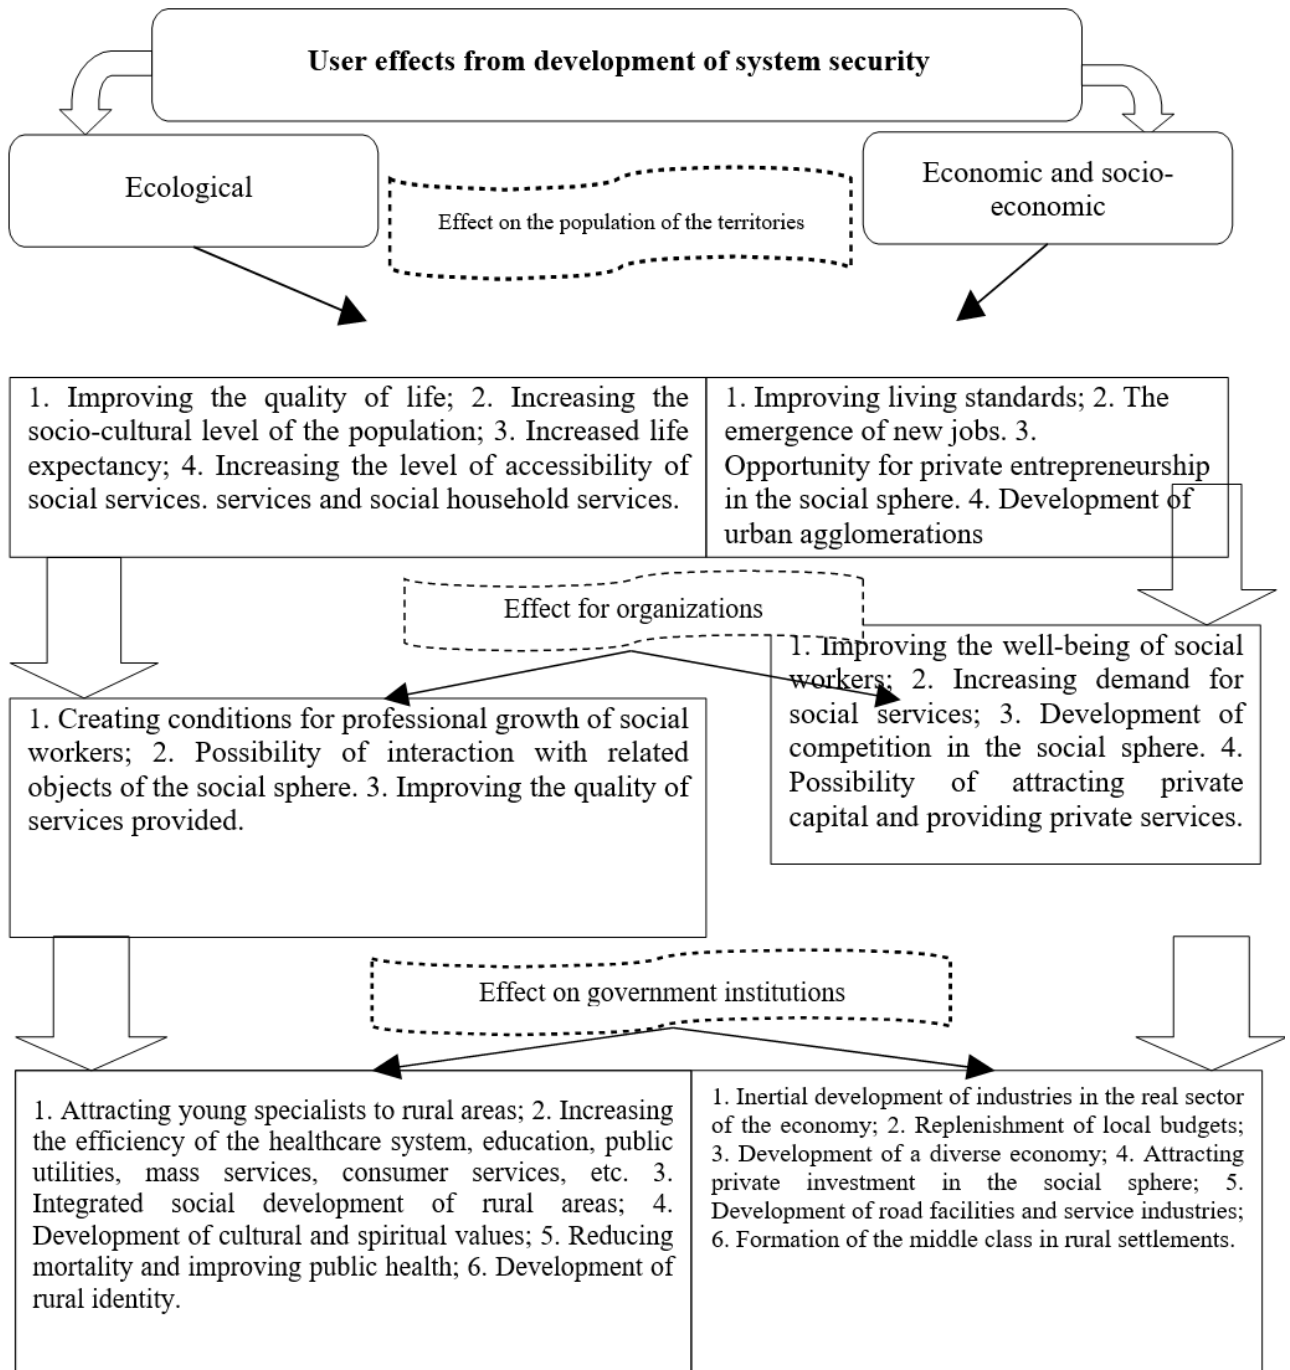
User effects from development of system security

Ecological

Effect on the population of the territories

Economic and socio-economic

1. Improving the quality of life; 2. Increasing the socio-cultural level of the population; 3. Increased life expectancy; 4. Increasing the level of accessibility of social services. services and social household services.

1. Improving living standards; 2. The emergence of new jobs. 3. Opportunity for private entrepreneurship in the social sphere. 4. Development of urban agglomerations

Effect for organizations

1. Creating conditions for professional growth of social workers; 2. Possibility of interaction with related objects of the social sphere. 3. Improving the quality of services provided.

1. Improving the well-being of social workers; 2. Increasing demand for social services; 3. Development of competition in the social sphere. 4. Possibility of attracting private capital and providing private services.

Effect on government institutions

1. Attracting young specialists to rural areas; 2. Increasing the efficiency of the healthcare system, education, public utilities, mass services, consumer services, etc. 3. Integrated social development of rural areas; 4. Development of cultural and spiritual values; 5. Reducing mortality and improving public health; 6. Development of rural identity.

1. Inertial development of industries in the real sector of the economy; 2. Replenishment of local budgets; 3. Development of a diverse economy; 4. Attracting private investment in the social sphere; 5. Development of road facilities and service industries; 6. Formation of the middle class in rural settlements.